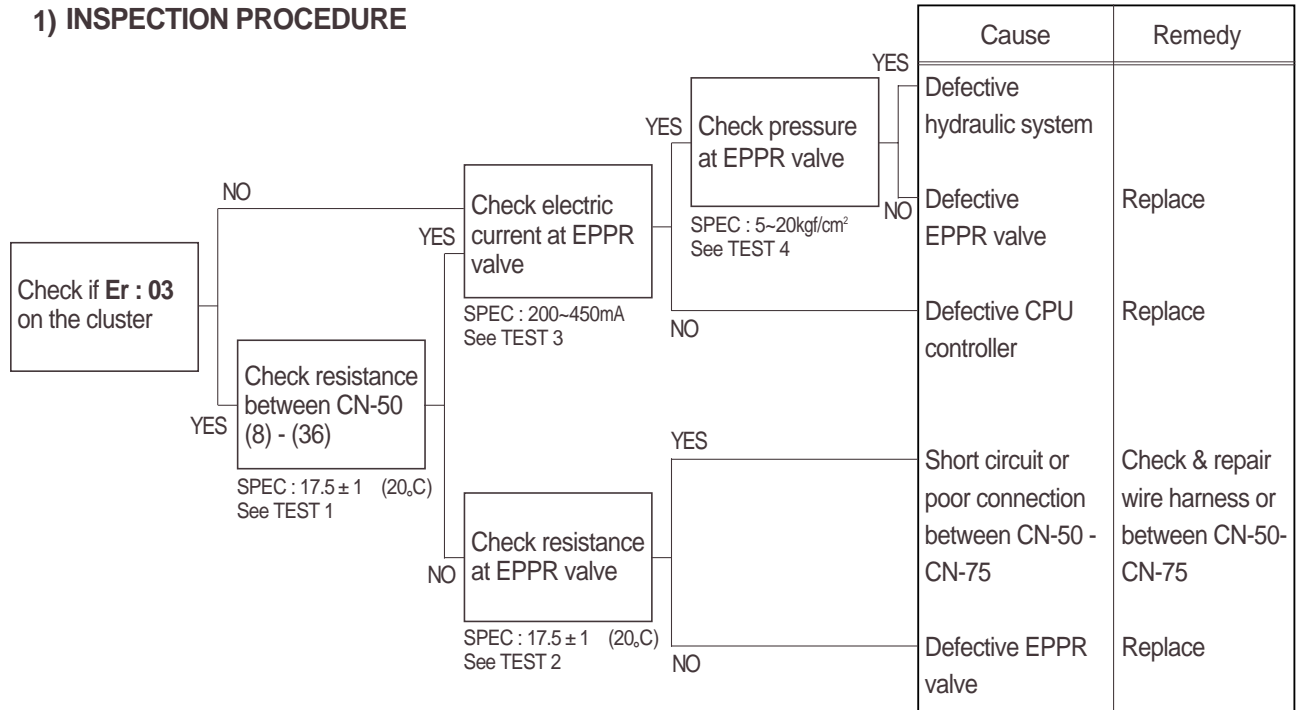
1) INSPECTION PROCEDURE

Check if **Er : 03** on the cluster

NO

YES

Check resistance between CN-50 (8) - (36)

SPEC : 17.5 ± 1 (20°C)
See TEST 1

YES

Check electric current at EPPR valve

SPEC : 200~450mA
See TEST 3

NO

Check resistance at EPPR valve

SPEC : 17.5 ± 1 (20°C)
See TEST 2

YES

Check pressure at EPPR valve

SPEC : 5~20kgf/cm$^2$
See TEST 4

NO

YES

NO

YES

NO

| Cause | Remedy |
|---|---|
| Defective hydraulic system | |
| Defective EPPR valve | Replace |
| Defective CPU controller | Replace |
| Short circuit or poor connection between CN-50 - CN-75 | Check & repair wire harness or between CN-50-CN-75 |
| Defective EPPR valve | Replace |